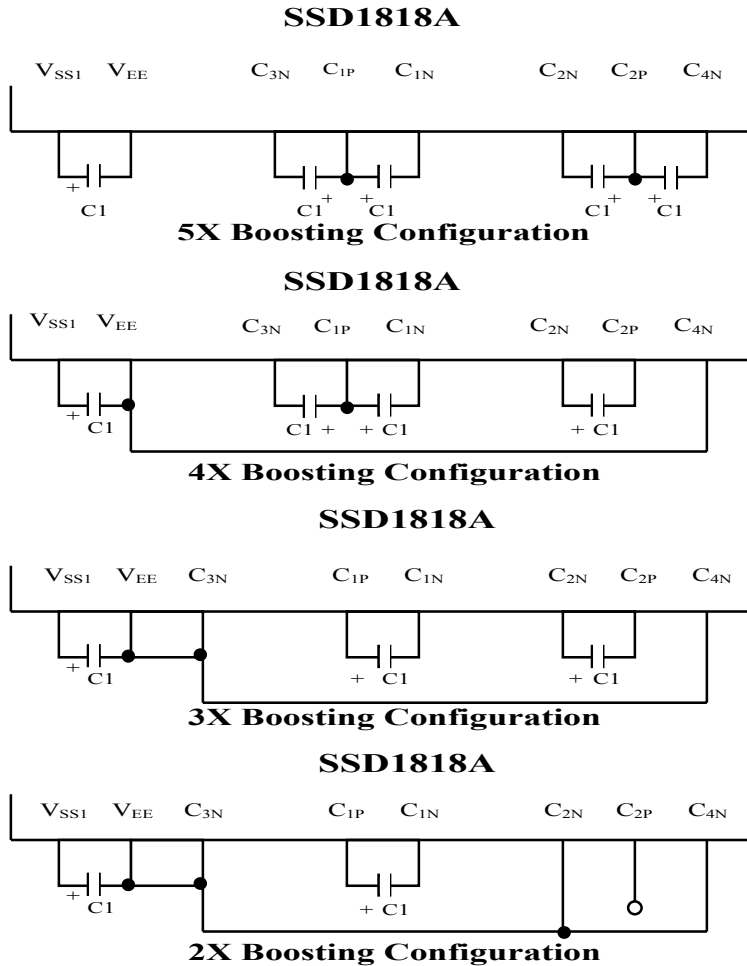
SSD1818A

$V_{SS1}$ $V_{EE}$ $C_{3N}$ $C_{1P}$ $C_{1N}$ $C_{2N}$ $C_{2P}$ $C_{4N}$

+ C1 C1 + + C1 C1 + + C1

5X Boosting Configuration

SSD1818A

$V_{SS1}$ $V_{EE}$ $C_{3N}$ $C_{1P}$ $C_{1N}$ $C_{2N}$ $C_{2P}$ $C_{4N}$

+ C1 C1 + + C1 + C1

4X Boosting Configuration

SSD1818A

$V_{SS1}$ $V_{EE}$ $C_{3N}$ $C_{1P}$ $C_{1N}$ $C_{2N}$ $C_{2P}$ $C_{4N}$

+ C1 + C1 + C1

3X Boosting Configuration

SSD1818A

$V_{SS1}$ $V_{EE}$ $C_{3N}$ $C_{1P}$ $C_{1N}$ $C_{2N}$ $C_{2P}$ $C_{4N}$

+ C1 + C1

2X Boosting Configuration